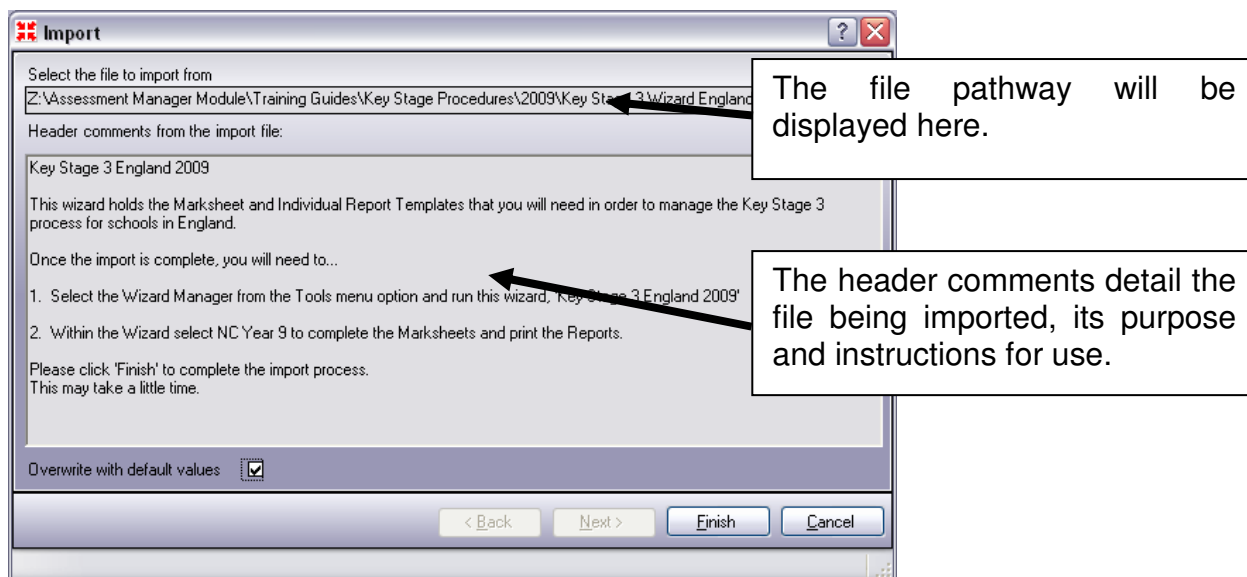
Import

Select the file to import from

Z:\Assessment Manager Module\Training Guides\Key Stage Procedures\2009\Key Stage 3 Wizard England

The file pathway will be displayed here.

Header comments from the import file:

Key Stage 3 England 2009

This wizard holds the Marksheet and Individual Report Templates that you will need in order to manage the Key Stage 3 process for schools in England.

Once the import is complete, you will need to...

1. Select the Wizard Manager from the Tools menu option and run this wizard, 'Key Stage 3 England 2009'

2. Within the Wizard select NC Year 9 to complete the Marksheets and print the Reports.

Please click 'Finish' to complete the import process.
This may take a little time.

The header comments detail the file being imported, its purpose and instructions for use.

Overwrite with default values ☑

< Back Next > Finish Cancel